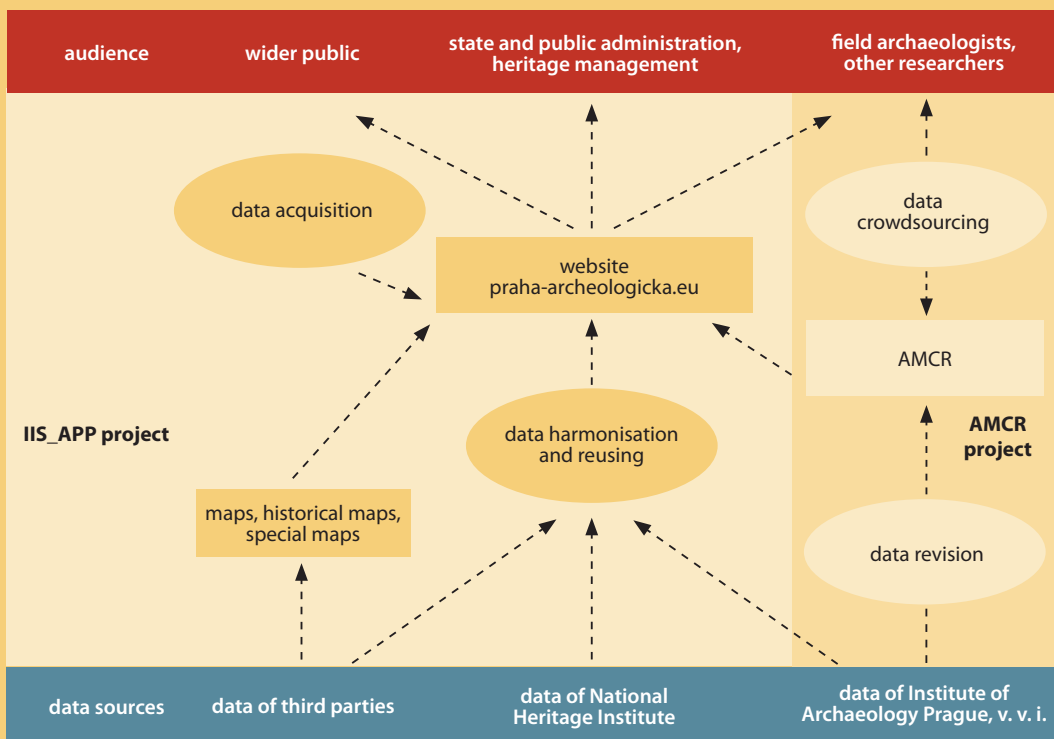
audience

wider public

state and public administration, heritage management

field archaeologists, other researchers

data acquisition

website
praha-archeologicka.eu

data crowdsourcing

AMCR

IIS_APP project

data harmonisation and reusing

AMCR project

maps, historical maps, special maps

data revision

data sources

data of third parties

data of National Heritage Institute

data of Institute of Archaeology Prague, v. v. i.